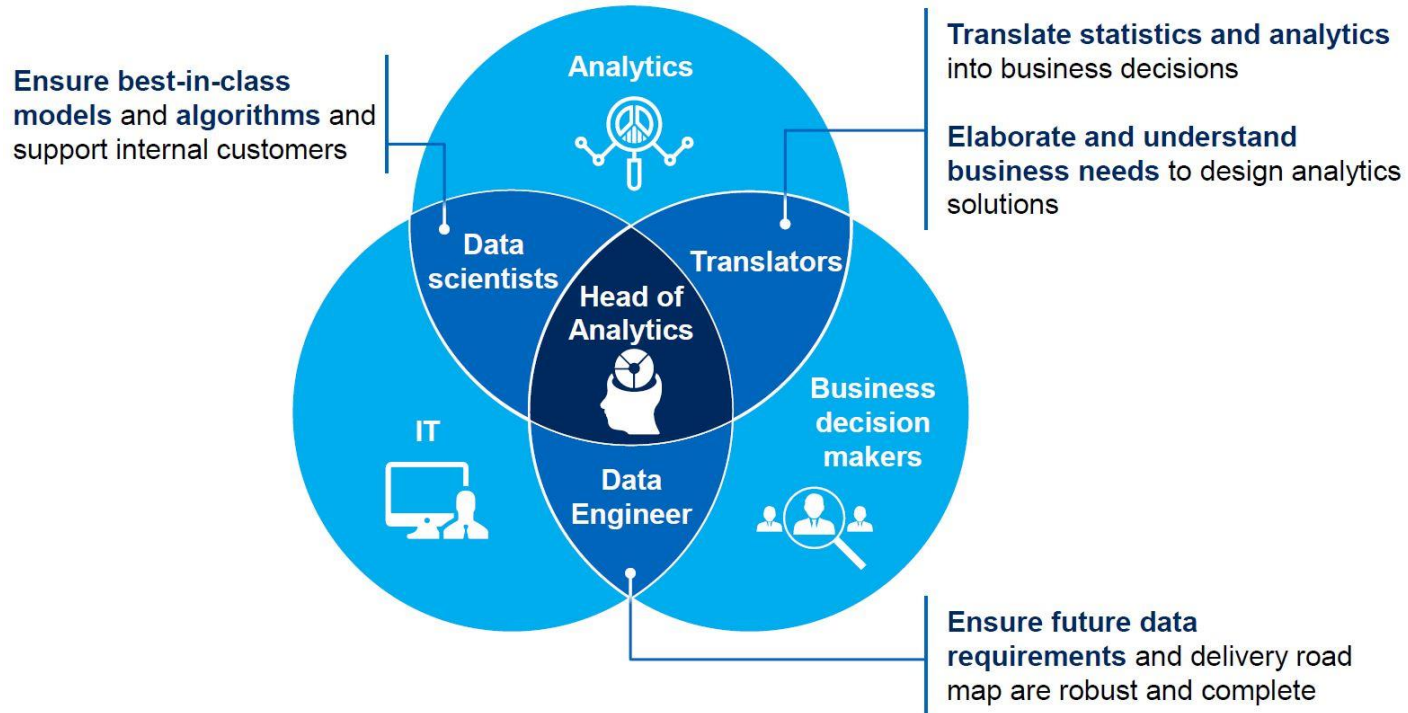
Ensure best-in-class models and algorithms and support internal customers

Analytics

Translate statistics and analytics into business decisions

Elaborate and understand business needs to design analytics solutions

Data scientists

Translators

Head of Analytics

IT

Business decision makers

Data Engineer

Ensure future data requirements and delivery road map are robust and complete